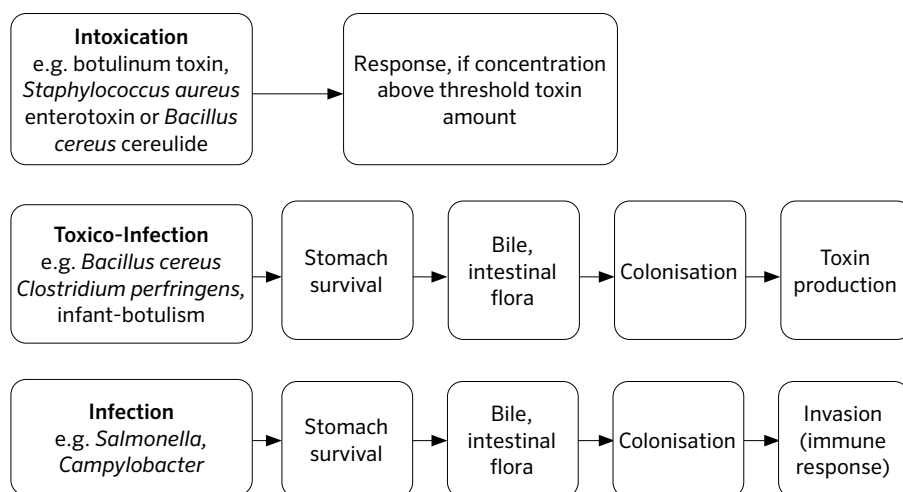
Intoxication
e.g. botulinum toxin, Staphylococcus aureus enterotoxin or Bacillus cereus cereulide

Response, if concentration above threshold toxin amount

Toxico-Infection
e.g. Bacillus cereus Clostridium perfringens, infant-botulism

Stomach survival

Bile, intestinal flora

Colonisation

Toxin production

Infection
e.g. Salmonella, Campylobacter

Stomach survival

Bile, intestinal flora

Colonisation

Invasion (immune response)